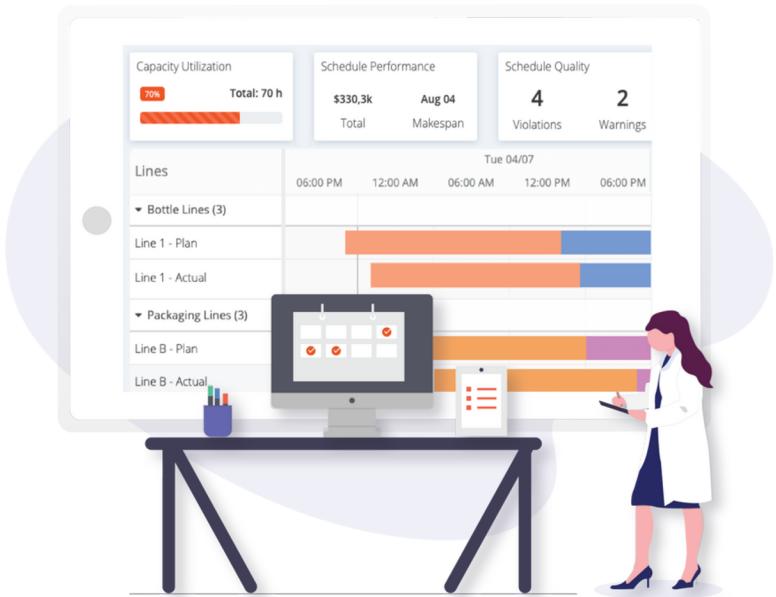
Capacity Utilization
70%
Total: 70 h

Schedule Performance
$330,3k
Total
Aug 04
Makespan

Schedule Quality
4
Violations
2
Warnings

Lines
Tue 04/07
06:00 PM
12:00 AM
06:00 AM
12:00 PM
06:00 PM

Bottle Lines (3)
Line 1 - Plan
Line 1 - Actual
Packaging Lines (3)
Line B - Plan
Line B - Actual